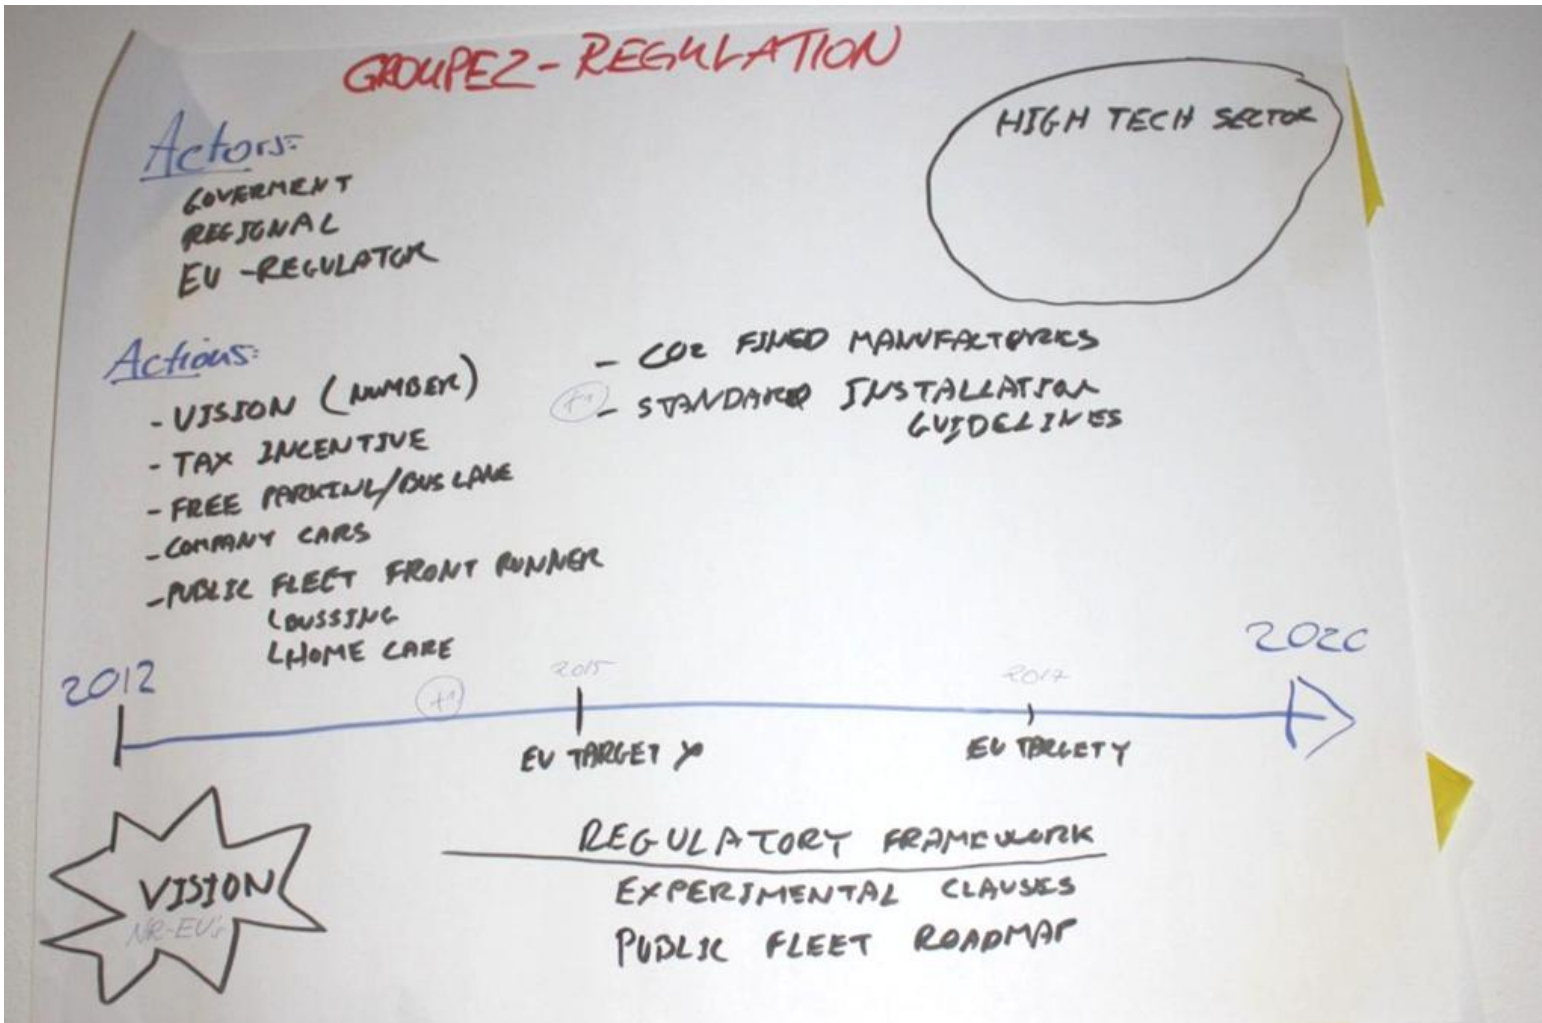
GROUPE2 - REGULATION

HIGH TECH SECTOR

Actors:
GOVERMENT
REGIONAL
EU - REGULATOR

Actions:
- VISION (NUMBER)
- TAX INCENTIVE
- FREE PARKING/BUS LANE
- COMPANY CARS
- PUBLIC FLEET FRONT RUNNER
LOUSSING
LHOME CARE

- CO2 FINED MANUFACTORIES
(+1) - STANDARD INSTALLATION GUIDELINES

2012
(+1)
2015
EV TARGET X
2017
EV TARGET Y
2020

VISION
NR-EV's

REGULATORY FRAMEWORK
EXPERIMENTAL CLAUSES
PUBLIC FLEET ROADMAP